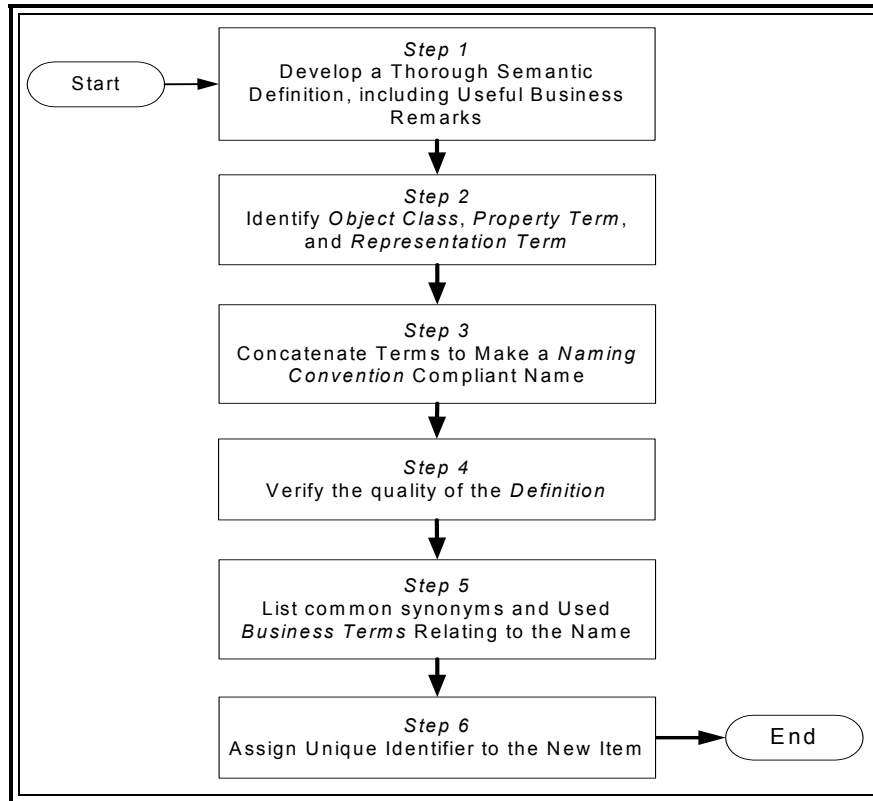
Start

Step 1
Develop a Thorough Semantic Definition, including Useful Business Remarks

Step 2
Identify Object Class, Property Term, and Representation Term

Step 3
Concatenate Terms to Make a Naming Convention Compliant Name

Step 4
Verify the quality of the Definition

Step 5
List common synonyms and Used Business Terms Relating to the Name

Step 6
Assign Unique Identifier to the New Item

End